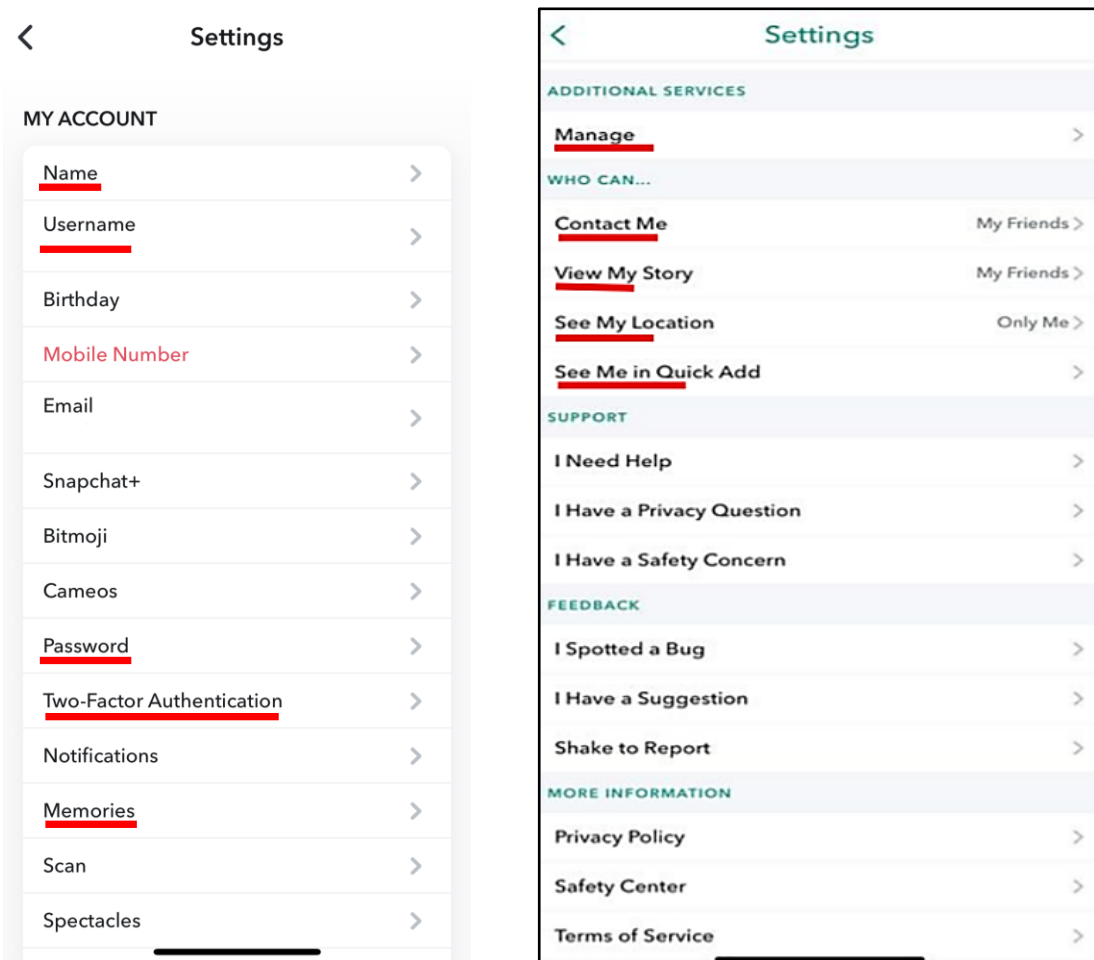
Settings

MY ACCOUNT

Name

Username

Birthday

Mobile Number

Email

Snapchat+

Bitmoji

Cameos

Password

Two-Factor Authentication

Notifications

Memories

Scan

Spectacles

Settings

ADDITIONAL SERVICES

Manage

WHO CAN...

Contact Me My Friends

View My Story My Friends

See My Location Only Me

See Me in Quick Add

SUPPORT

I Need Help

I Have a Privacy Question

I Have a Safety Concern

FEEDBACK

I Spotted a Bug

I Have a Suggestion

Shake to Report

MORE INFORMATION

Privacy Policy

Safety Center

Terms of Service